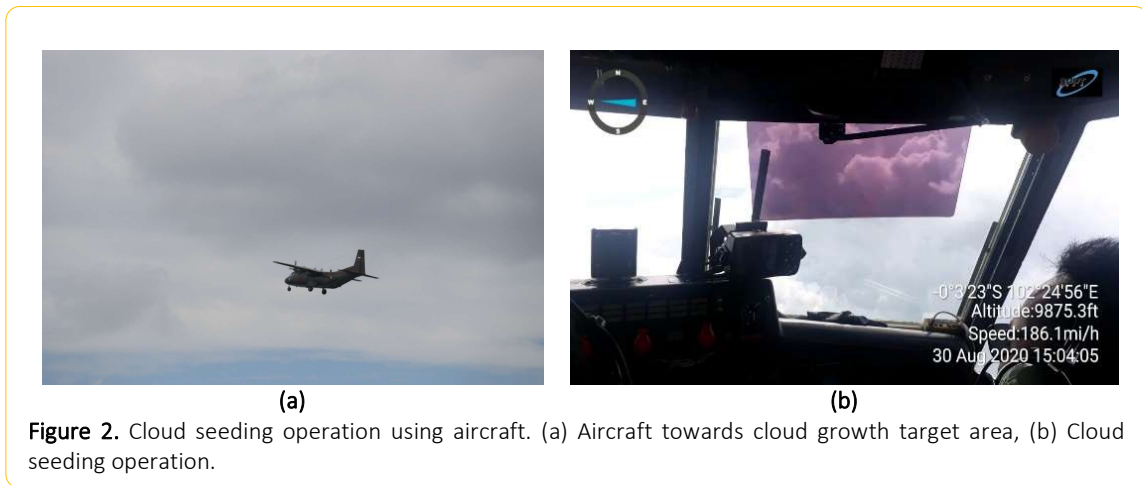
N
W E
S

-0°3'23"S 102°24'56"E
Altitude:9875.3ft
Speed:186.1mi/h
30 Aug 2020 15:04:05

(a)

(b)

Figure 2. Cloud seeding operation using aircraft. (a) Aircraft towards cloud growth target area, (b) Cloud seeding operation.